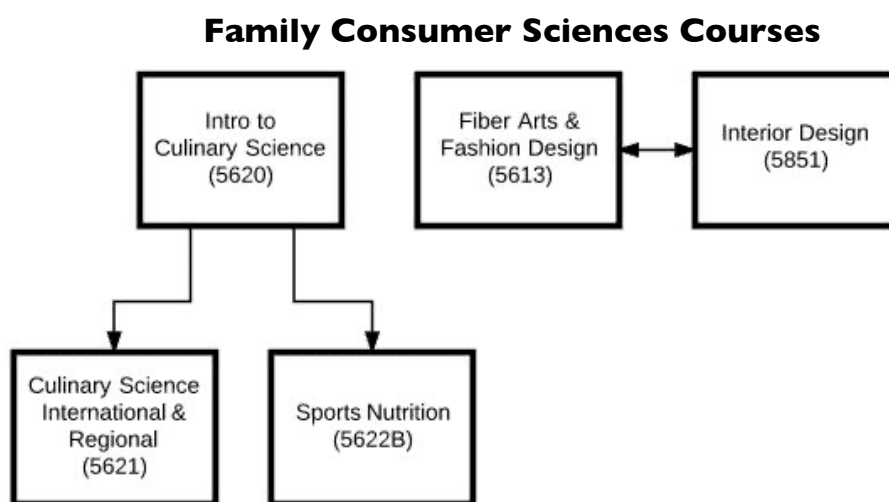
Family Consumer Sciences Courses

Intro to Culinary Science (5620)

Fiber Arts & Fashion Design (5613)

Interior Design (5851)

Culinary Science International & Regional (5621)

Sports Nutrition (5622B)